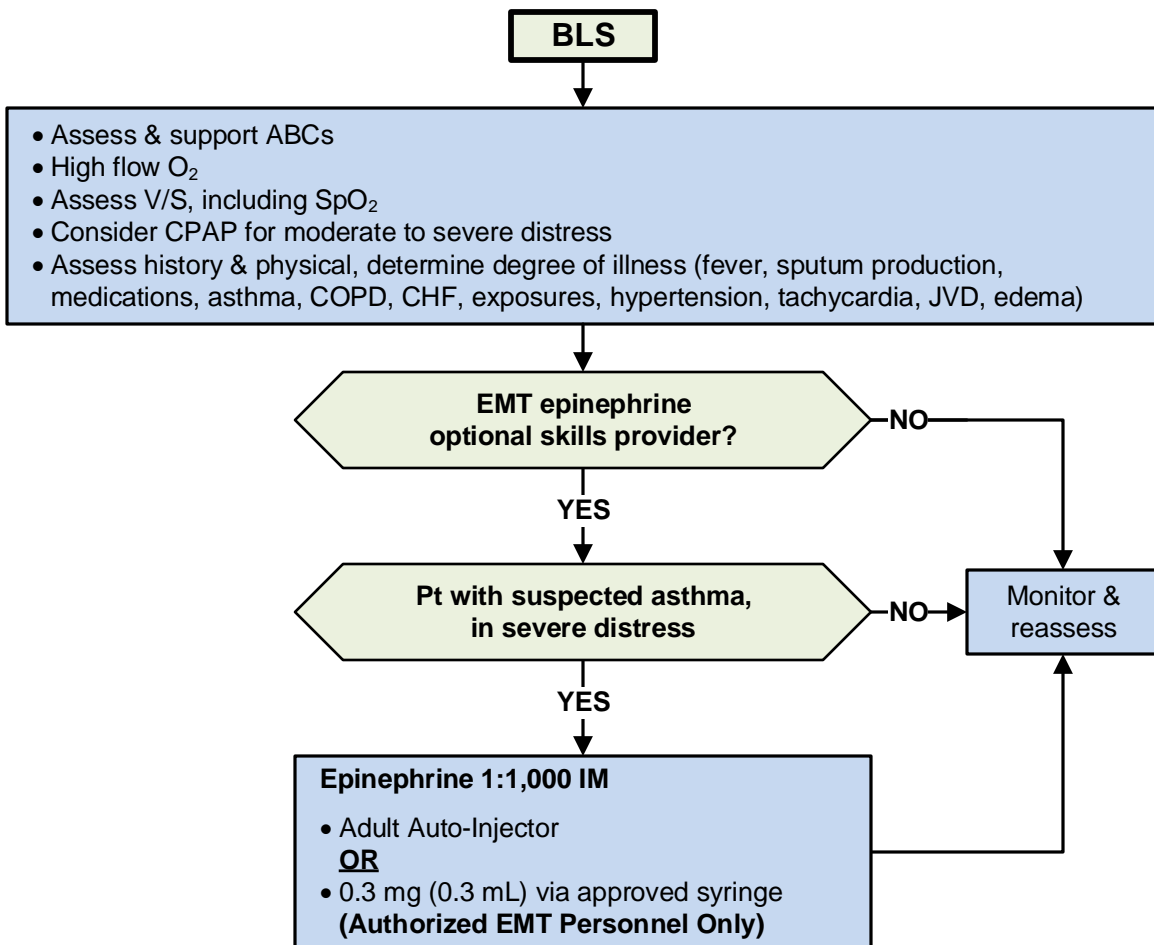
BLS

• Assess & support ABCs
• High flow $O_2$
• Assess V/S, including $SpO_2$
• Consider CPAP for moderate to severe distress
• Assess history & physical, determine degree of illness (fever, sputum production, medications, asthma, COPD, CHF, exposures, hypertension, tachycardia, JVD, edema)

EMT epinephrine optional skills provider?

NO

YES

Pt with suspected asthma, in severe distress

NO

Monitor & reassess

YES

Epinephrine 1:1,000 IM

• Adult Auto-Injector
**OR**
• 0.3 mg (0.3 mL) via approved syringe
(Authorized EMT Personnel Only)